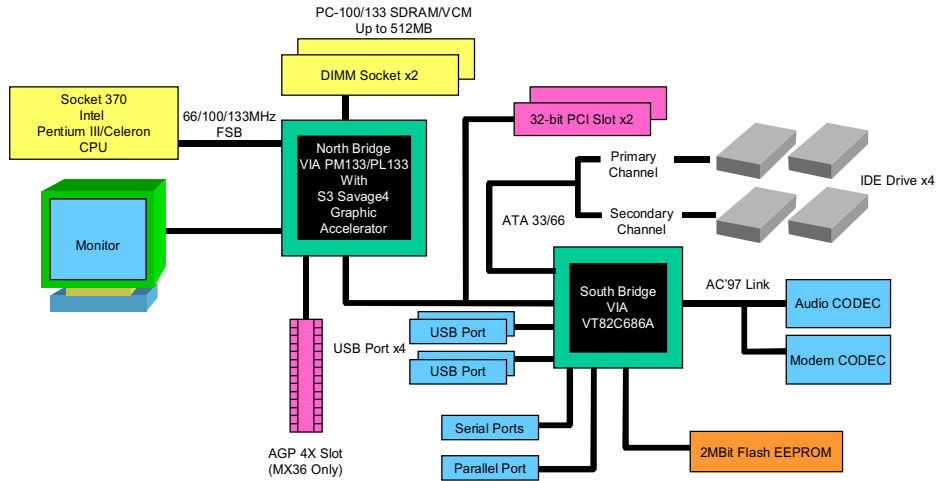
PC-100/133 SDRAM/VCM
Up to 512MB

DIMM Socket x2

Socket 370
Intel
Pentium III/Celeron
CPU

66/100/133MHz
FSB

North Bridge
VIA PM133/PL133
With
S3 Savage4
Graphic
Accelerator

32-bit PCI Slot x2

Primary
Channel

Secondary
Channel

IDE Drive x4

ATA 33/66

Monitor

South Bridge
VIA
VT82C686A

AC'97 Link

Audio CODEC

Modem CODEC

USB Port x4

USB Port

USB Port

Serial Ports

Parallel Port

2MBit Flash EEPROM

AGP 4X Slot
(MX36 Only)